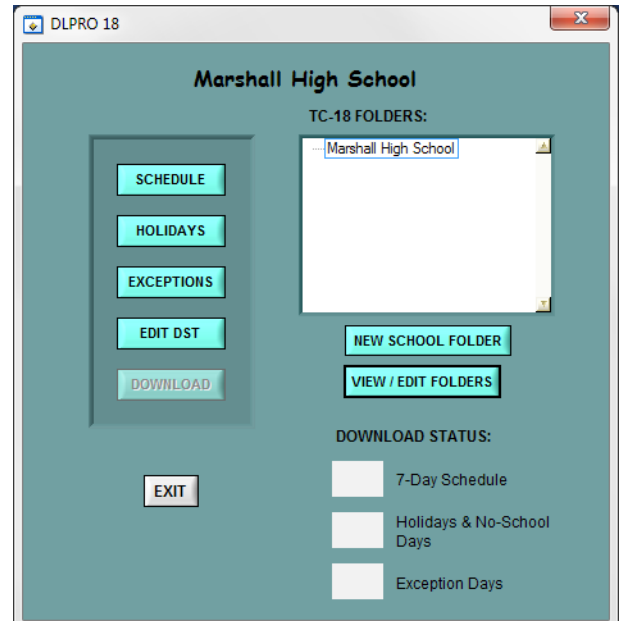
DLPRO 18

Marshall High School

TC-18 FOLDERS:

Marshall High School

SCHEDULE

HOLIDAYS

EXCEPTIONS

EDIT DST

DOWNLOAD

NEW SCHOOL FOLDER

VIEW / EDIT FOLDERS

DOWNLOAD STATUS:

EXIT

7-Day Schedule

Holidays & No-School Days

Exception Days